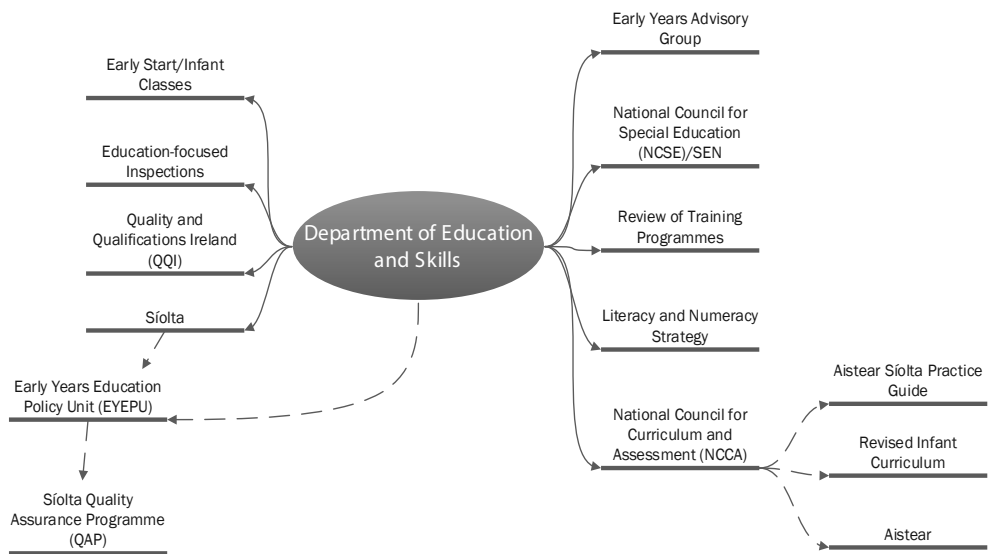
Department of Education and Skills

Early Start/Infant Classes

Education-focused Inspections

Quality and Qualifications Ireland (QQI)

Síolta

Early Years Education Policy Unit (EYEPU)

Síolta Quality Assurance Programme (QAP)

Early Years Advisory Group

National Council for Special Education (NCSE)/SEN

Review of Training Programmes

Literacy and Numeracy Strategy

National Council for Curriculum and Assessment (NCCA)

Aistear Síolta Practice Guide

Revised Infant Curriculum

Aistear